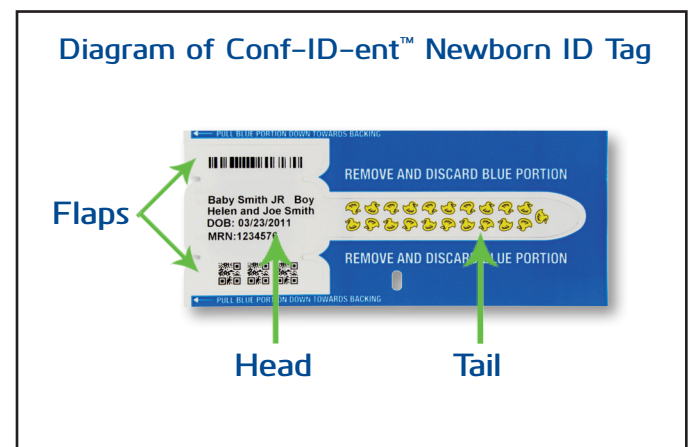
Diagram of Conf-ID-ent™ Newborn ID Tag

← PULL BLUE PORTION DOWN TOWARDS BACKING

REMOVE AND DISCARD BLUE PORTION

Baby Smith JR Boy
Helen and Joe Smith
DOB: 03/23/2011
MRN:123457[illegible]

REMOVE AND DISCAR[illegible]LUE PORTION

← PULL BLUE PORTION DOWN TOWARDS BACKING

Flaps

Head

Tail